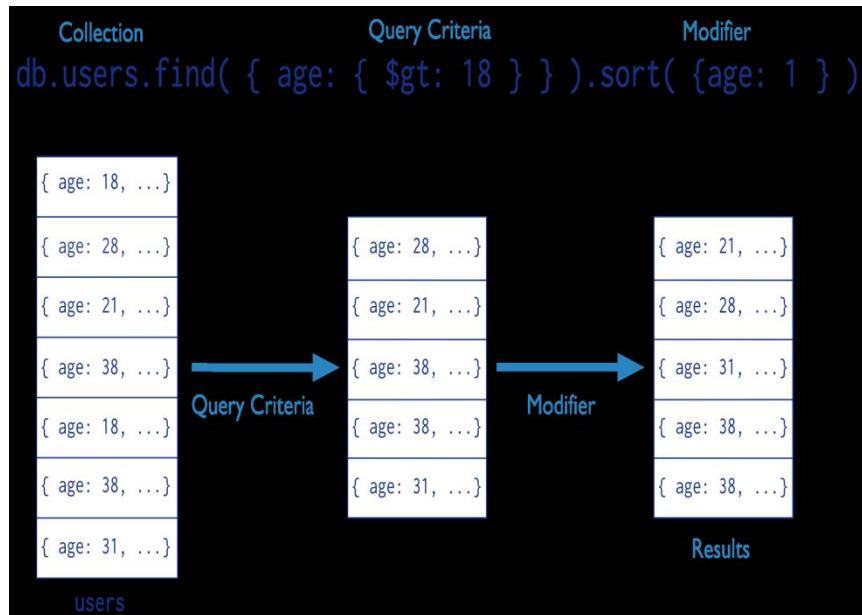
Collection Query Criteria Modifier

db.users.find( { age: { $gt: 18 } } ).sort( {age: 1 } )

{ age: 18, ...}
{ age: 28, ...}
{ age: 21, ...}
{ age: 38, ...}
{ age: 18, ...}
{ age: 38, ...}
{ age: 31, ...}

users

Query Criteria

{ age: 28, ...}
{ age: 21, ...}
{ age: 38, ...}
{ age: 38, ...}
{ age: 31, ...}

Modifier

{ age: 21, ...}
{ age: 28, ...}
{ age: 31, ...}
{ age: 38, ...}
{ age: 38, ...}

Results